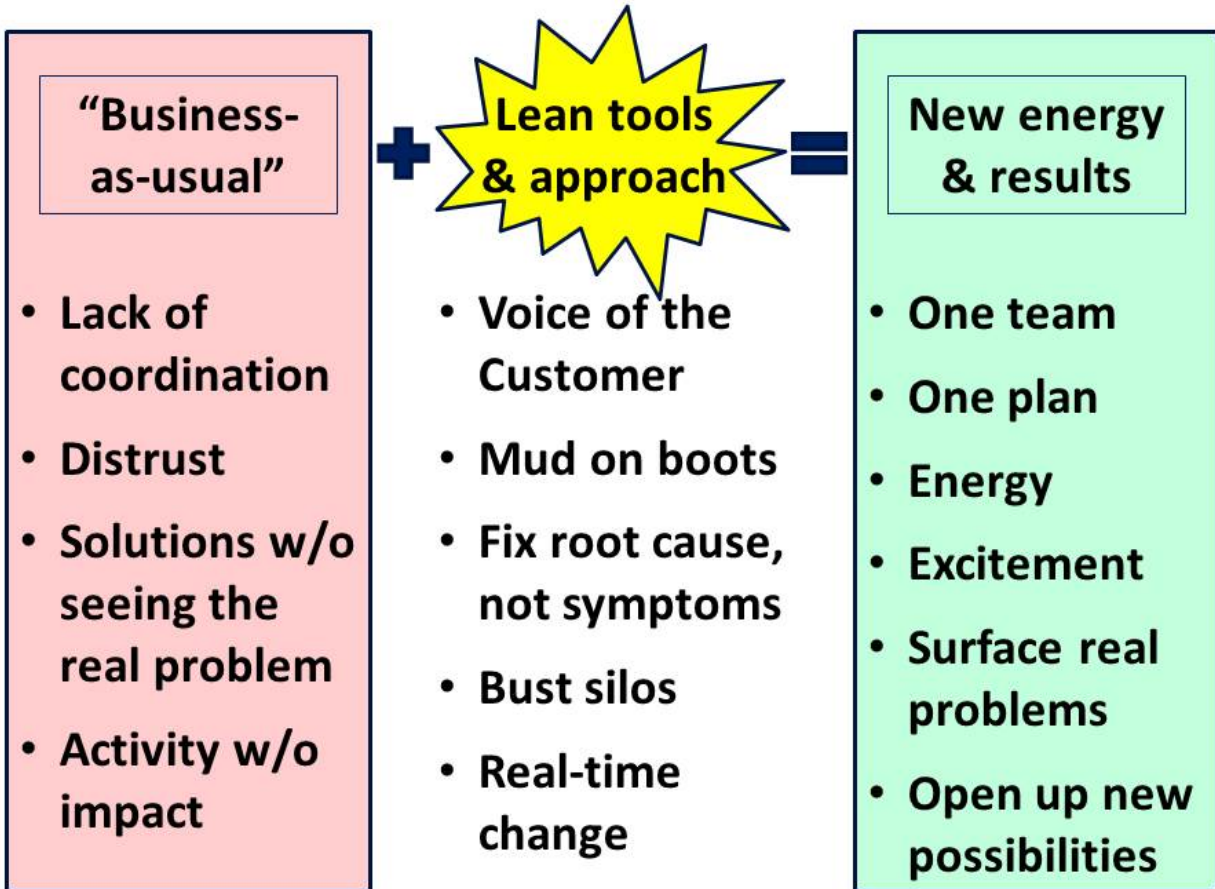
"Business-as-usual"

- Lack of coordination
- Distrust
- Solutions w/o seeing the real problem
- Activity w/o impact

Lean tools & approach

- Voice of the Customer
- Mud on boots
- Fix root cause, not symptoms
- Bust silos
- Real-time change

New energy & results

- One team
- One plan
- Energy
- Excitement
- Surface real problems
- Open up new possibilities